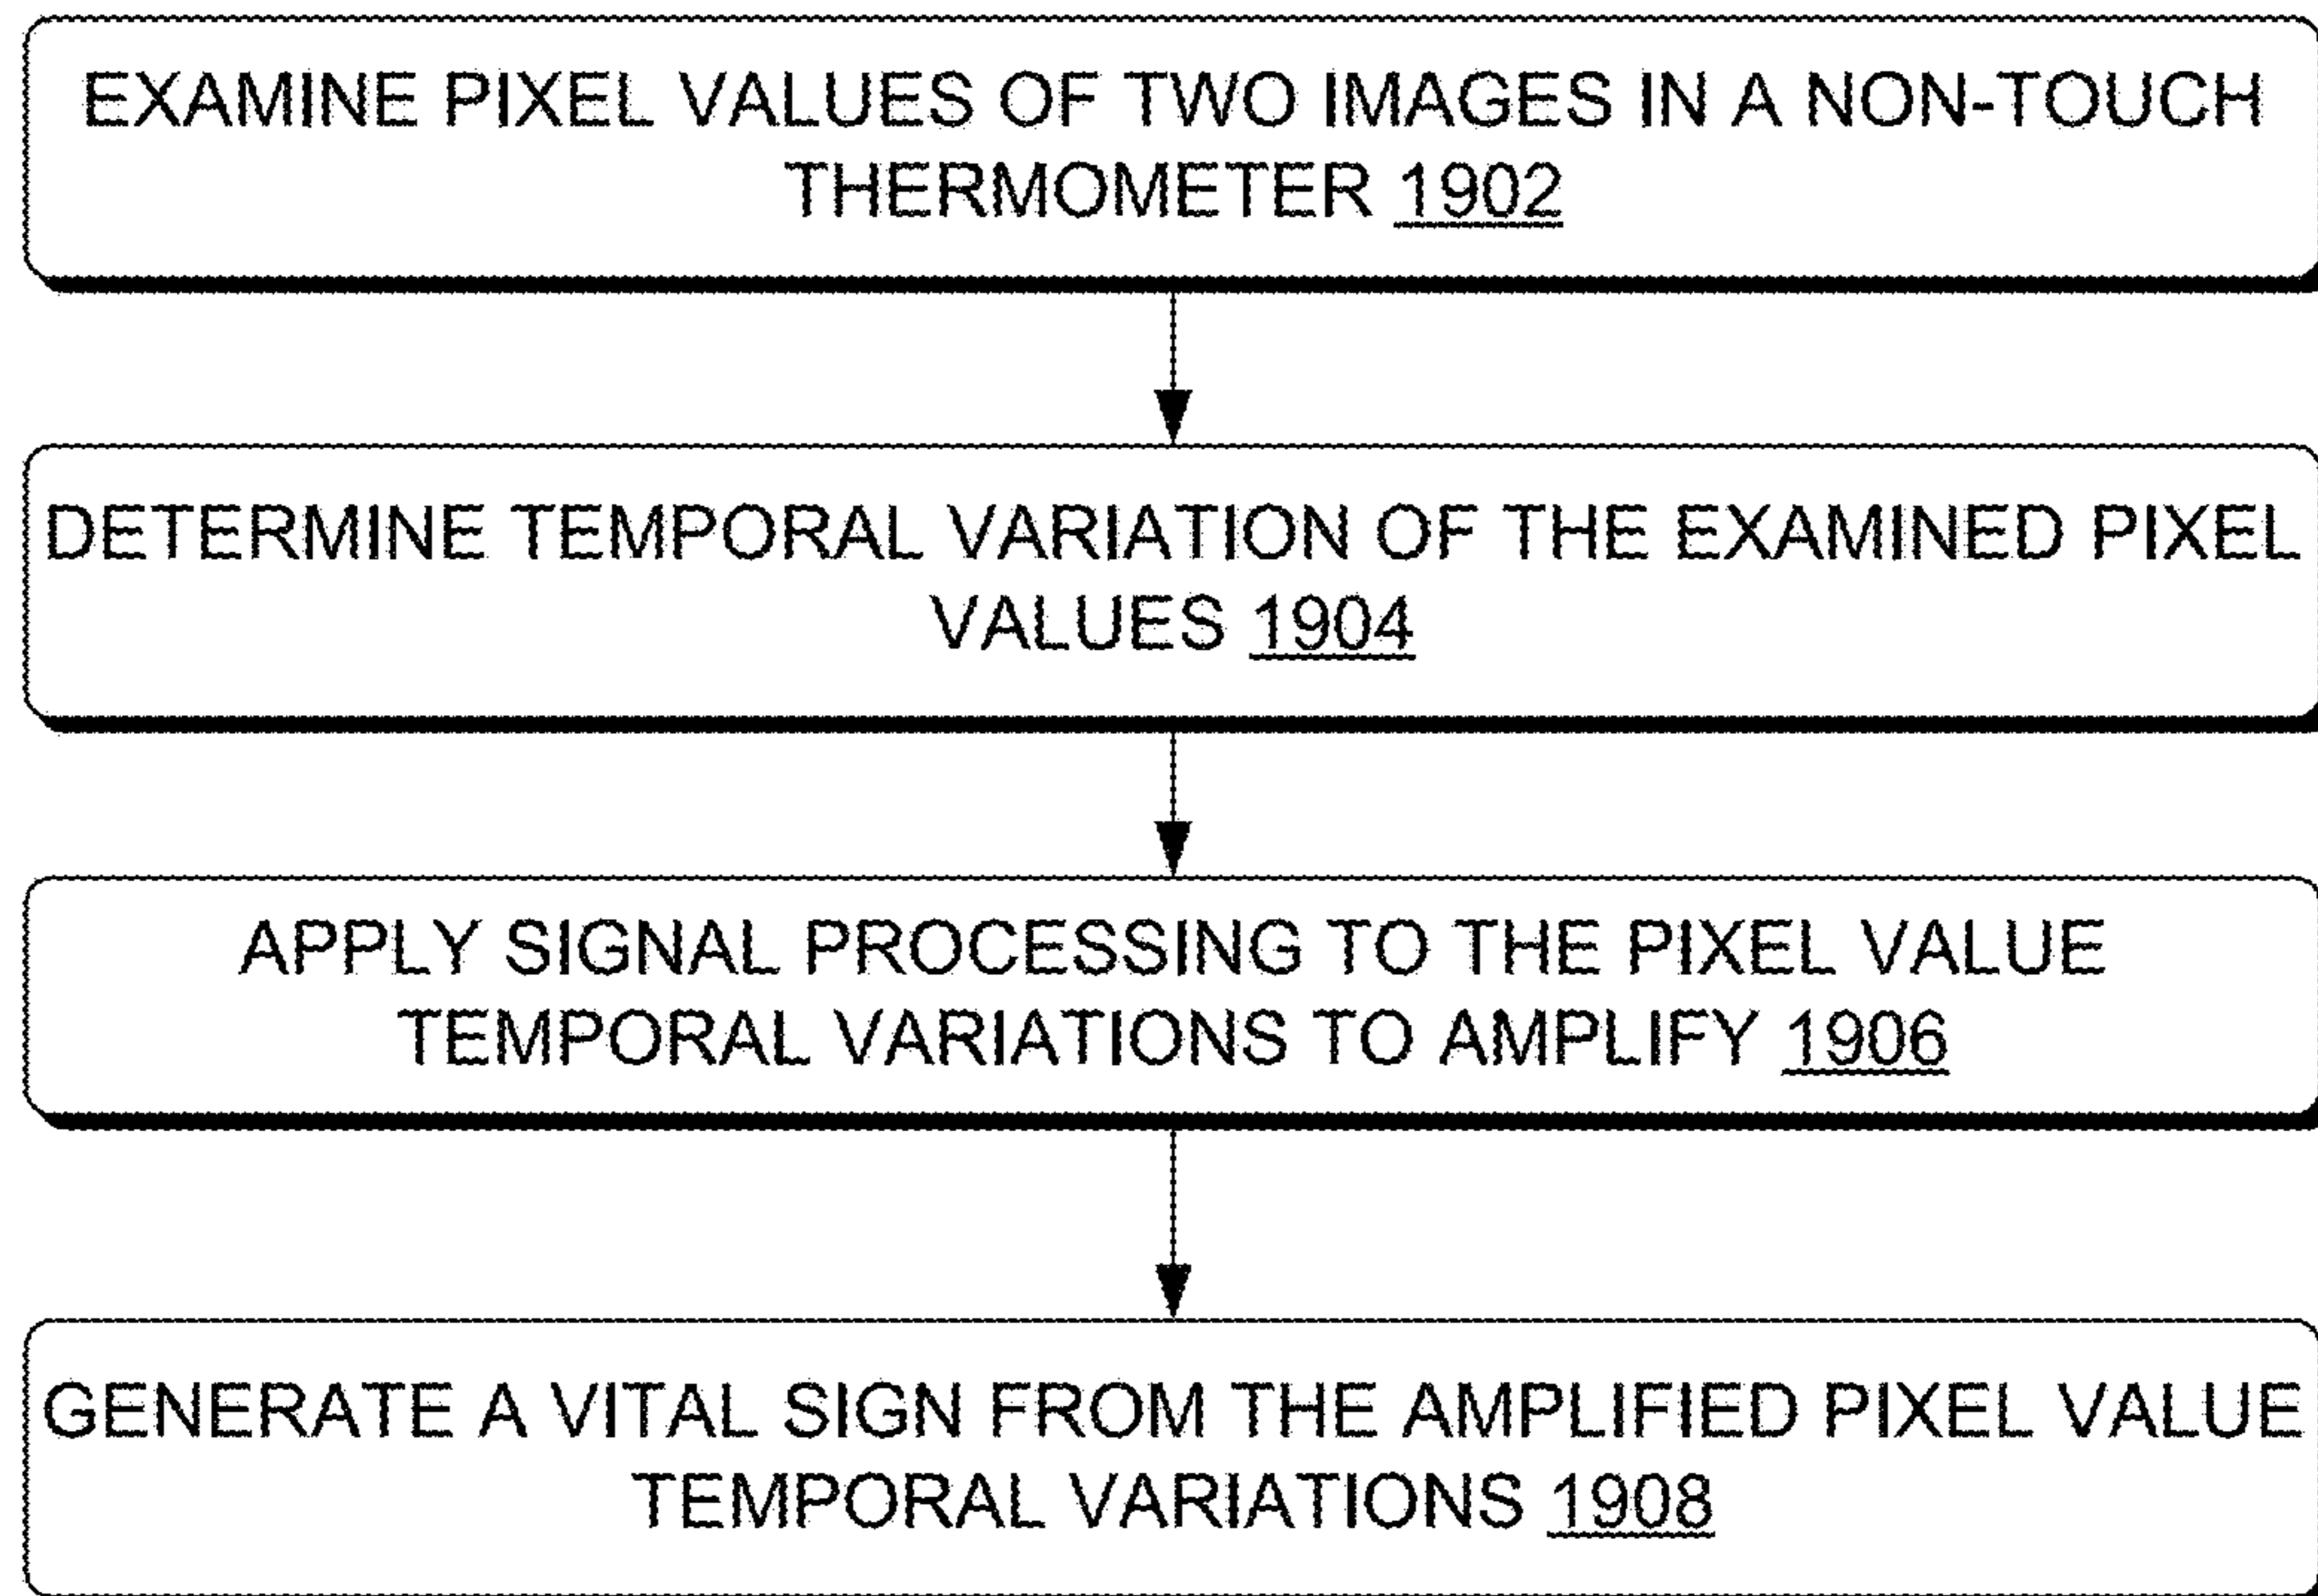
EXAMINE PIXEL VALUES OF TWO IMAGES IN A NON-TOUCH THERMOMETER 1902

DETERMINE TEMPORAL VARIATION OF THE EXAMINED PIXEL VALUES 1904

APPLY SIGNAL PROCESSING TO THE PIXEL VALUE TEMPORAL VARIATIONS TO AMPLIFY 1906

GENERATE A VITAL SIGN FROM THE AMPLIFIED PIXEL VALUE TEMPORAL VARIATIONS 1908